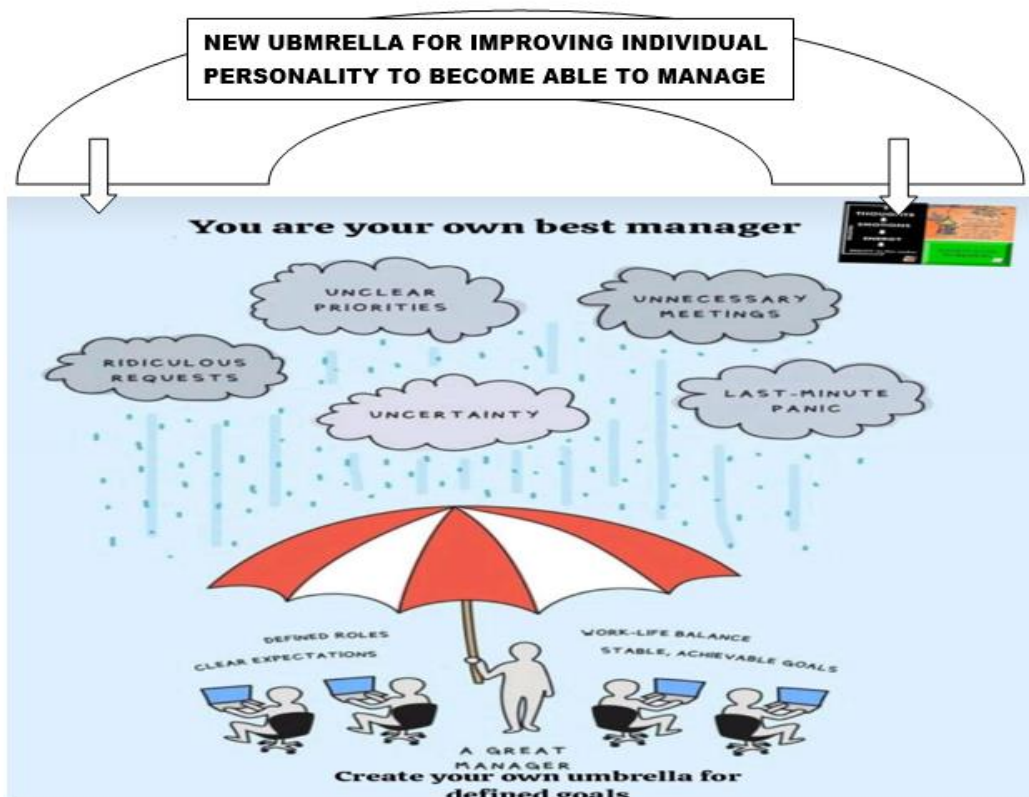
NEW UBMRELLA FOR IMPROVING INDIVIDUAL PERSONALITY TO BECOME ABLE TO MANAGE

You are your own best manager

THOUGHTS + EMOTIONS + ENERGY

UNCLEAR PRIORITIES

UNNECESSARY MEETINGS

RIDICULOUS REQUESTS

UNCERTAINTY

LAST-MINUTE PANIC

DEFINED ROLES

CLEAR EXPECTATIONS

WORK-LIFE BALANCE

STABLE, ACHIEVABLE GOALS

A GREAT MANAGER

Create your own umbrella for defined goals